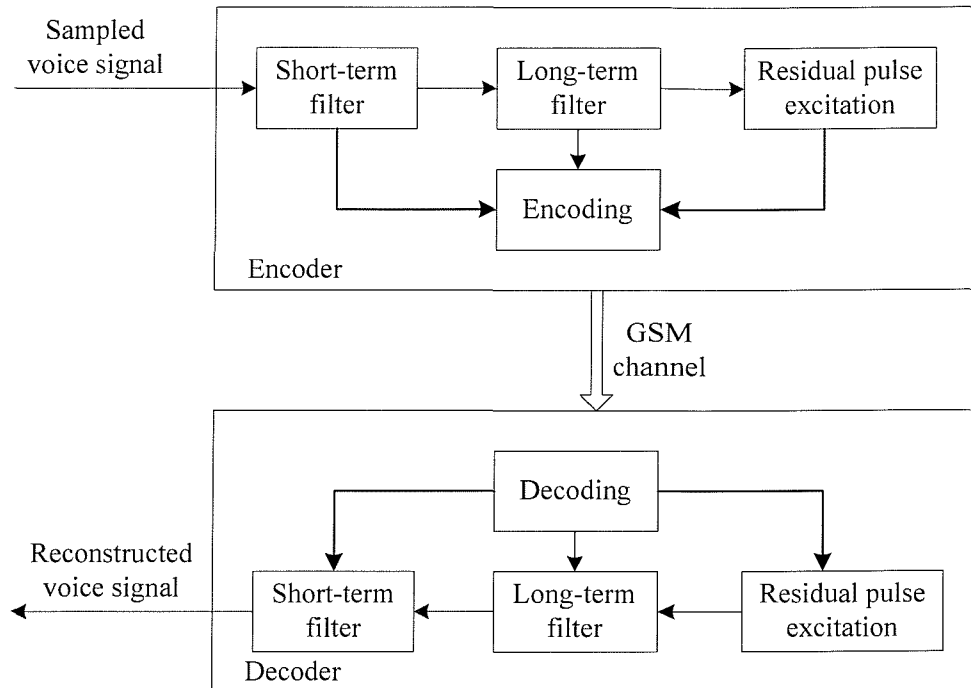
Sampled voice signal

Short-term filter

Long-term filter

Residual pulse excitation

Encoding

Encoder

GSM channel

Decoding

Reconstructed voice signal

Short-term filter

Long-term filter

Residual pulse excitation

Decoder